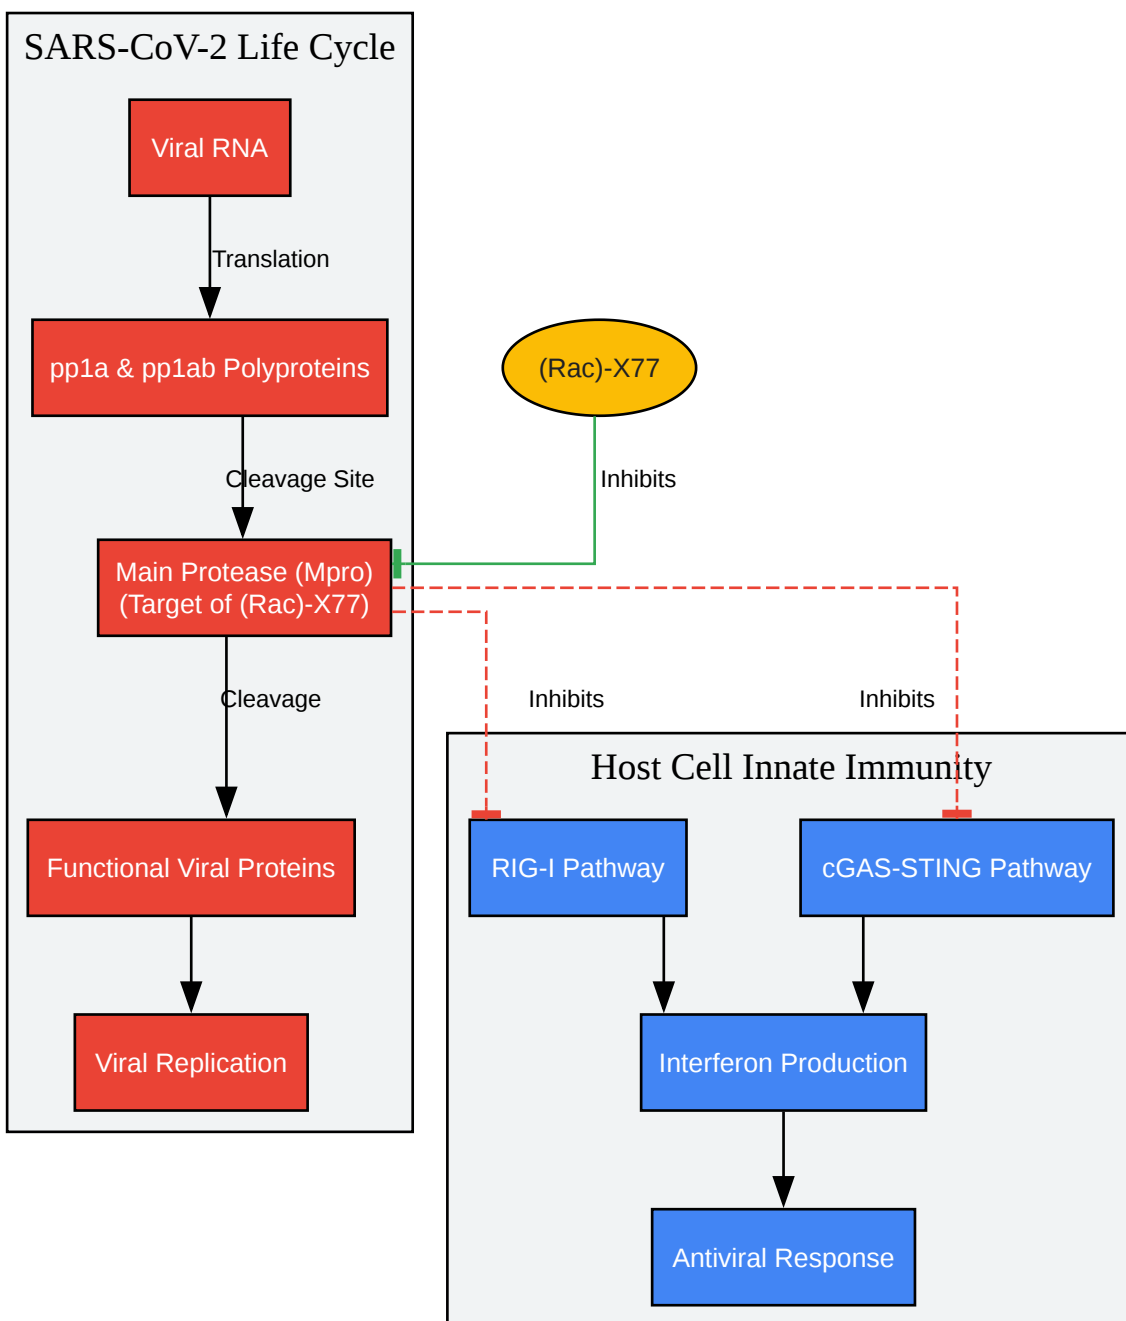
SARS-CoV-2 Life Cycle

Viral RNA

Translation

pp1a & pp1ab Polyproteins

Cleavage Site

Main Protease (Mpro)
(Target of (Rac)-X77)

Cleavage

Functional Viral Proteins

Viral Replication

(Rac)-X77

Inhibits

Inhibits

Inhibits

Host Cell Innate Immunity

RIG-I Pathway

cGAS-STING Pathway

Interferon Production

Antiviral Response